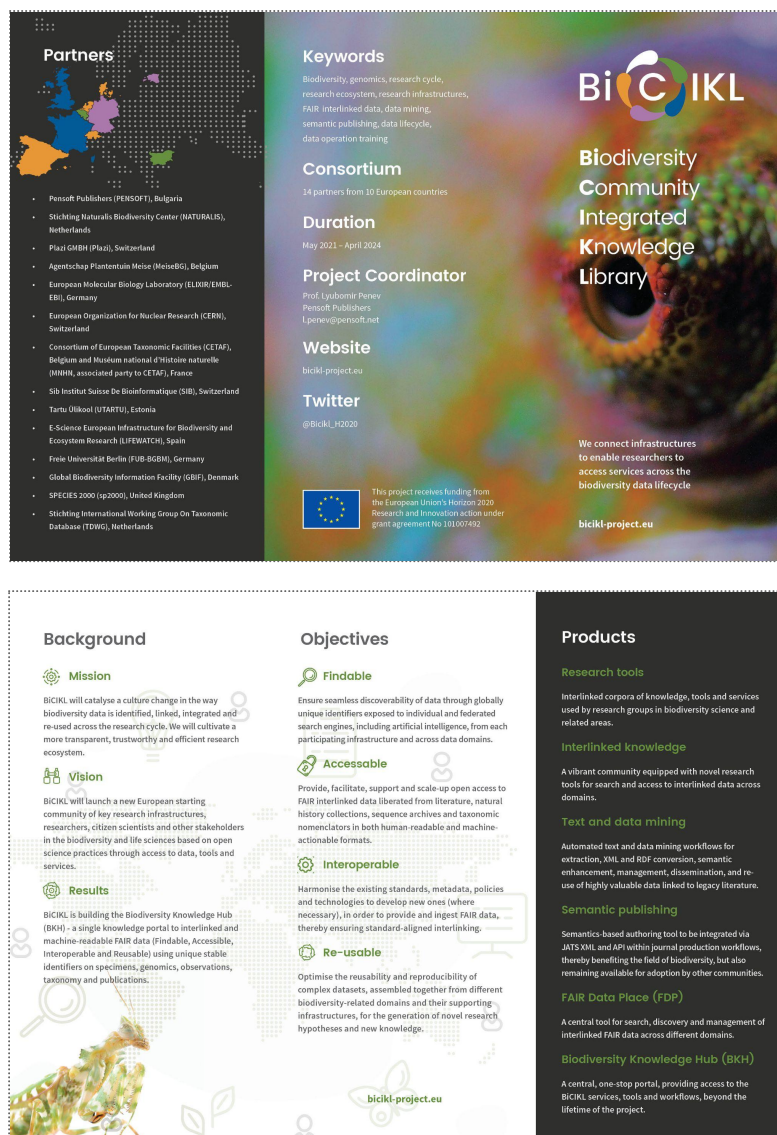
Partners

- Pensoft Publishers (PENSOFT), Bulgaria
- Stichting Naturalis Biodiversity Center (NATURALIS), Netherlands
- Plazi GMBH (Plazi), Switzerland
- Agentschap Plantentuin Meise (MeiseBG), Belgium
- European Molecular Biology Laboratory (ELIXIR/EMBL-EBI), Germany
- European Organization for Nuclear Research (CERN), Switzerland
- Consortium of European Taxonomic Facilities (CETAF), Belgium and Muséum national d'Histoire naturelle (MNHN, associated party to CETAF), France
- Sib Institut Suisse De Bioinformatique (SIB), Switzerland
- Tartu Ülikool (UTARTU), Estonia
- E-Science European Infrastructure for Biodiversity and Ecosystem Research (LIFEWATCH), Spain
- Freie Universität Berlin (FUB-BGBM), Germany
- Global Biodiversity Information Facility (GBIF), Denmark
- SPECIES 2000 (sp2000), United Kingdom
- Stichting International Working Group On Taxonomic Database (TDWG), Netherlands

Keywords

Biodiversity, genomics, research cycle, research ecosystem, research infrastructures, FAIR interlinked data, data mining, semantic publishing, data lifecycle, data operation training

Consortium

14 partners from 10 European countries

Duration

May 2021 – April 2024

Project Coordinator

Prof. Lyubomir Penev
Pensoft Publishers
l.penev@pensoft.net

Website

bicikl-project.eu

Twitter

@Bicikl_H2020

This project receives funding from the European Union's Horizon 2020 Research and Innovation action under grant agreement No 101007492

BiCIKL

Biodiversity
Community
Integrated
Knowledge
Library

We connect infrastructures to enable researchers to access services across the biodiversity data lifecycle

bicikl-project.eu

Background

Mission

BiCIKL will catalyse a culture change in the way biodiversity data is identified, linked, integrated and re-used across the research cycle. We will cultivate a more transparent, trustworthy and efficient research ecosystem.

Vision

BiCIKL will launch a new European starting community of key research infrastructures, researchers, citizen scientists and other stakeholders in the biodiversity and life sciences based on open science practices through access to data, tools and services.

Results

BiCIKL is building the Biodiversity Knowledge Hub (BKH) - a single knowledge portal to interlinked and machine-readable FAIR data (Findable, Accessible, Interoperable and Reusable) using unique stable identifiers on specimens, genomics, observations, taxonomy and publications.

Objectives

Findable

Ensure seamless discoverability of data through globally unique identifiers exposed to individual and federated search engines, including artificial intelligence, from each participating infrastructure and across data domains.

Accessable

Provide, facilitate, support and scale-up open access to FAIR interlinked data liberated from literature, natural history collections, sequence archives and taxonomic nomenclators in both human-readable and machine-actionable formats.

Interoperable

Harmonise the existing standards, metadata, policies and technologies to develop new ones (where necessary), in order to provide and ingest FAIR data, thereby ensuring standard-aligned interlinking.

Re-usable

Optimise the reusability and reproducibility of complex datasets, assembled together from different biodiversity-related domains and their supporting infrastructures, for the generation of novel research hypotheses and new knowledge.

bicikl-project.eu

Products

Research tools

Interlinked corpora of knowledge, tools and services used by research groups in biodiversity science and related areas.

Interlinked knowledge

A vibrant community equipped with novel research tools for search and access to interlinked data across domains.

Text and data mining

Automated text and data mining workflows for extraction, XML and RDF conversion, semantic enhancement, management, dissemination, and re-use of highly valuable data linked to legacy literature.

Semantic publishing

Semantics-based authoring tool to be integrated via JATS XML and API within journal production workflows, thereby benefiting the field of biodiversity, but also remaining available for adoption by other communities.

FAIR Data Place (FDP)

A central tool for search, discovery and management of interlinked FAIR data across different domains.

Biodiversity Knowledge Hub (BKH)

A central, one-stop portal, providing access to the BiCIKL services, tools and workflows, beyond the lifetime of the project.